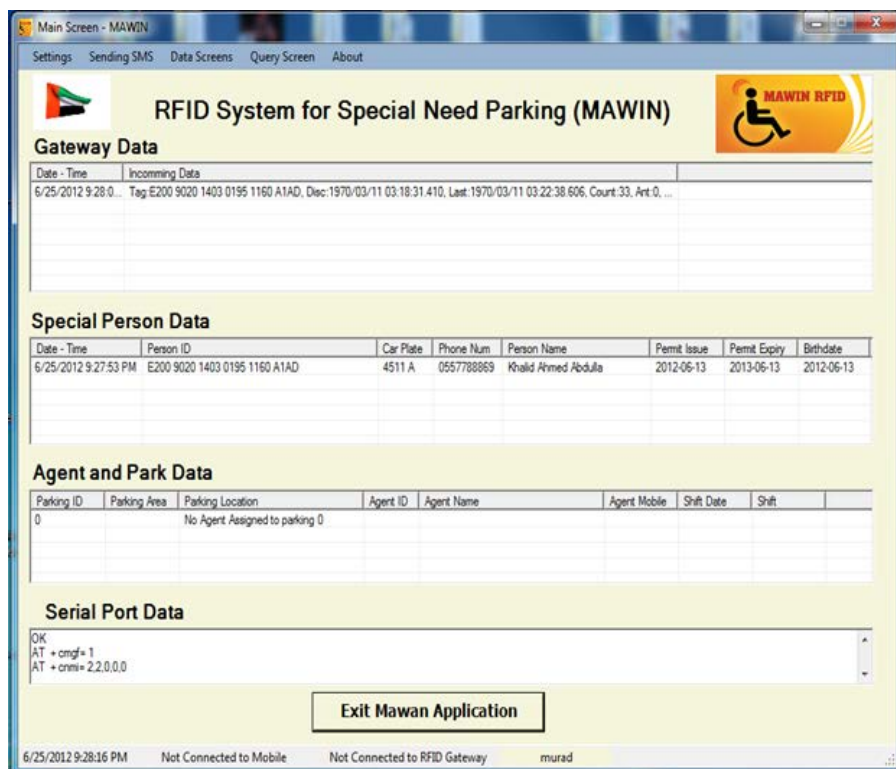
Main Screen - MAWIN

Settings Sending SMS Data Screens Query Screen About

RFID System for Special Need Parking (MAWIN)

MAWIN RFID

Gateway Data

| Date - Time | Incomming Data |
|---|---|
| 6/25/2012 9:28:0... | Tag:E200 9020 1403 0195 1160 A1AD, Disc:1970/03/11 03:18:31.410, Last:1970/03/11 03:22:38.606, Count:33, Ant:0, ... |

Special Person Data

| Date - Time | Person ID | Car Plate | Phone Num | Person Name | Permit Issue | Permit Expiry | Birthdate |
|---|---|---|---|---|---|---|---|
| 6/25/2012 9:27:53 PM | E200 9020 1403 0195 1160 A1AD | 4511 A | 0557788869 | Khalid Ahmed Abdulla | 2012-06-13 | 2013-06-13 | 2012-06-13 |

Agent and Park Data

| Parking ID | Parking Area | Parking Location | Agent ID | Agent Name | Agent Mobile | Shift Date | Shift |
|---|---|---|---|---|---|---|---|
| 0 | | No Agent Assigned to parking 0 | | | | | |

Serial Port Data

OK
AT +cmgf= 1
AT +cnmi= 2,2,0,0,0

Exit Mawan Application

6/25/2012 9:28:16 PM Not Connected to Mobile Not Connected to RFID Gateway murad